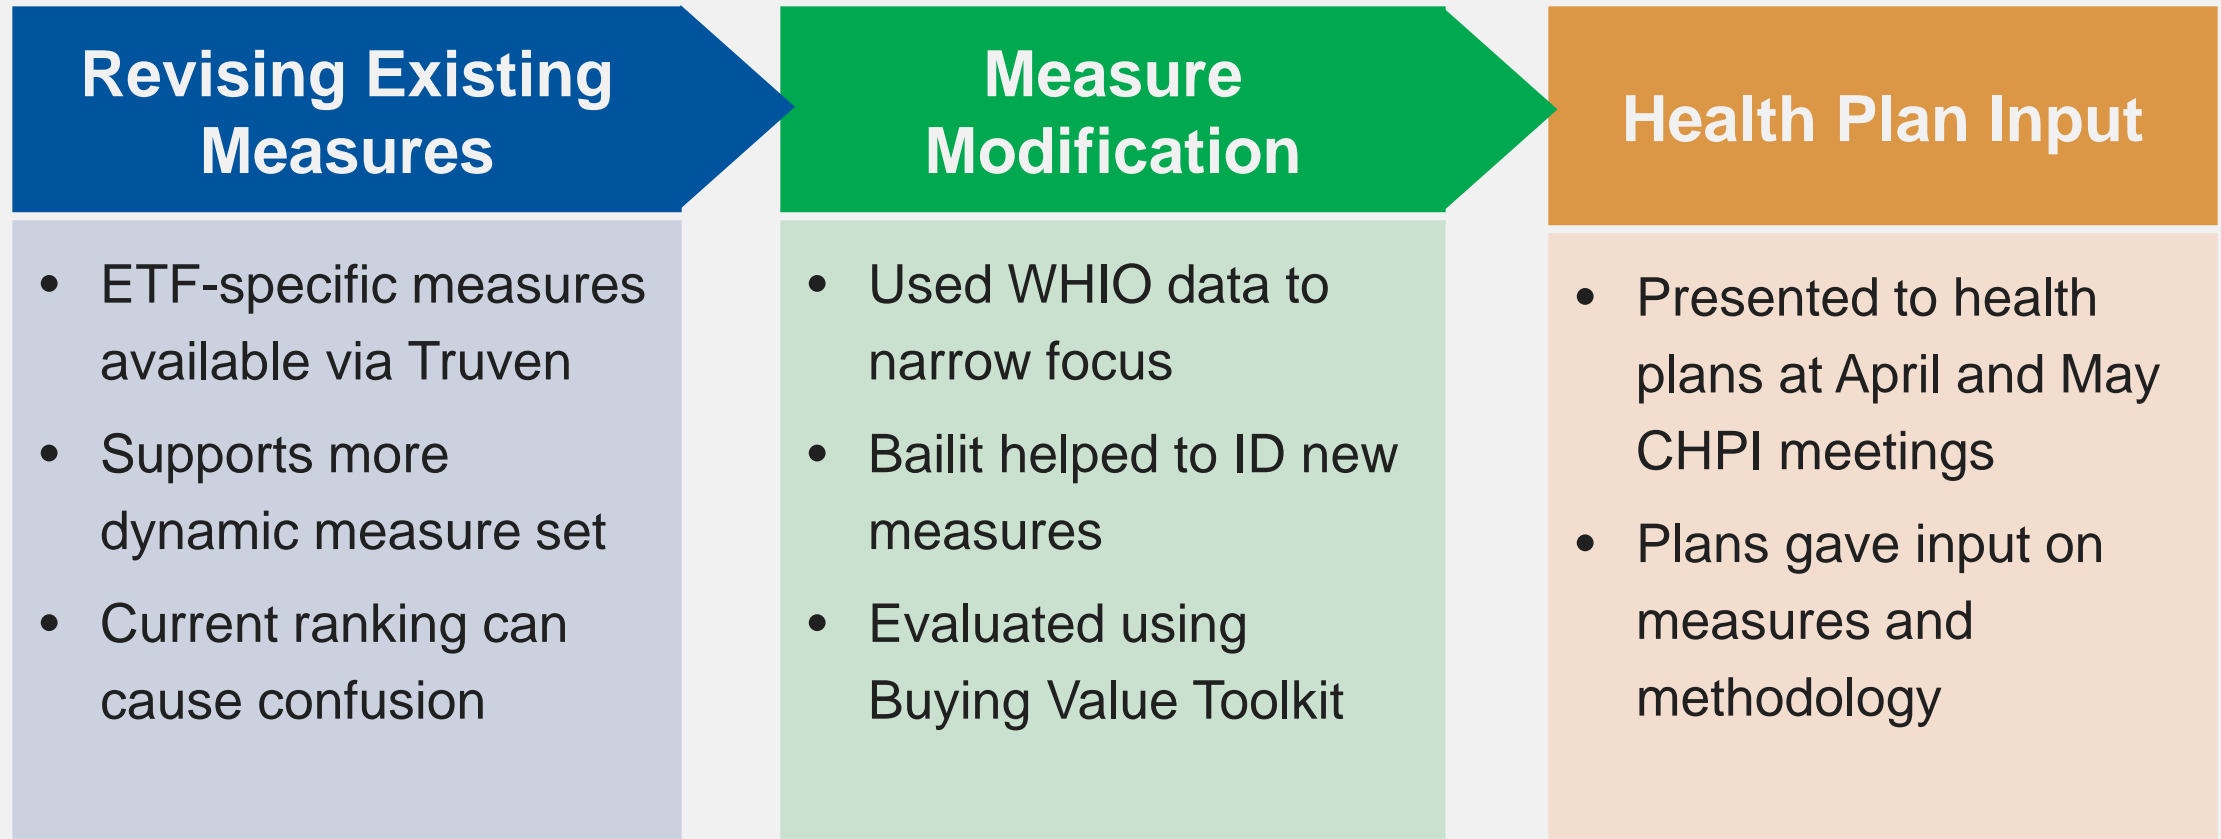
Revising Existing Measures

- ETF-specific measures available via Truven
- Supports more dynamic measure set
- Current ranking can cause confusion

Measure Modification

- Used WHIO data to narrow focus
- Bailit helped to ID new measures
- Evaluated using Buying Value Toolkit

Health Plan Input

- Presented to health plans at April and May CHPI meetings
- Plans gave input on measures and methodology